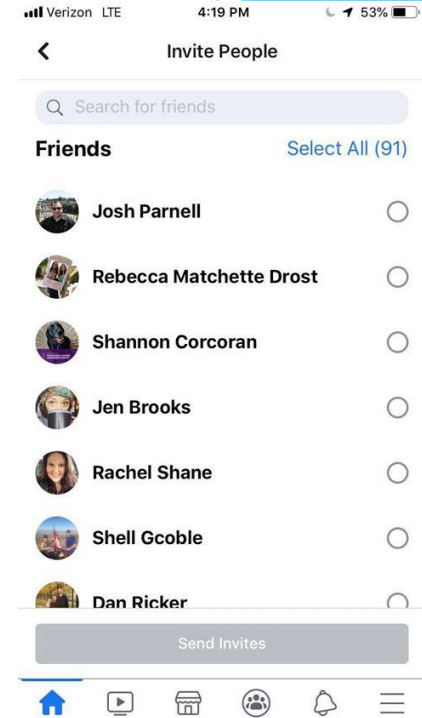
Verizon LTE 4:19 PM 53%

Invite People

Search for friends

Friends Select All (91)

Josh Parnell

Rebecca Matchette Drost

Shannon Corcoran

Jen Brooks

Rachel Shane

Shell Gcoble

Dan Ricker

Send Invites